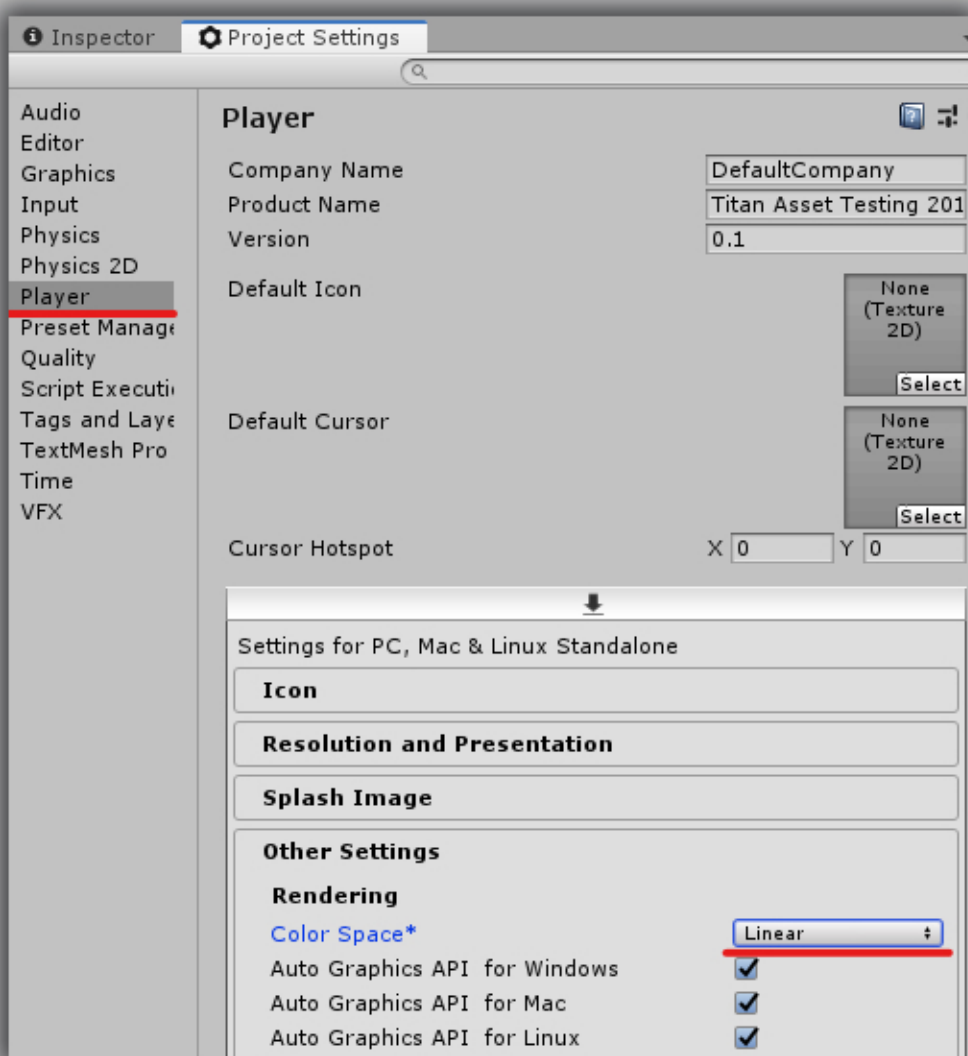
Inspector
Project Settings

Audio
Editor
Graphics
Input
Physics
Physics 2D
Player
Preset Manage
Quality
Script Executi
Tags and Laye
TextMesh Pro
Time
VFX

Player

Company Name DefaultCompany
Product Name Titan Asset Testing 201
Version 0.1
Default Icon
None (Texture 2D)
Select
Default Cursor
None (Texture 2D)
Select
Cursor Hotspot X 0 Y 0

Settings for PC, Mac & Linux Standalone

Icon

Resolution and Presentation

Splash Image

Other Settings

Rendering

Color Space* Linear
Auto Graphics API for Windows
Auto Graphics API for Mac
Auto Graphics API for Linux